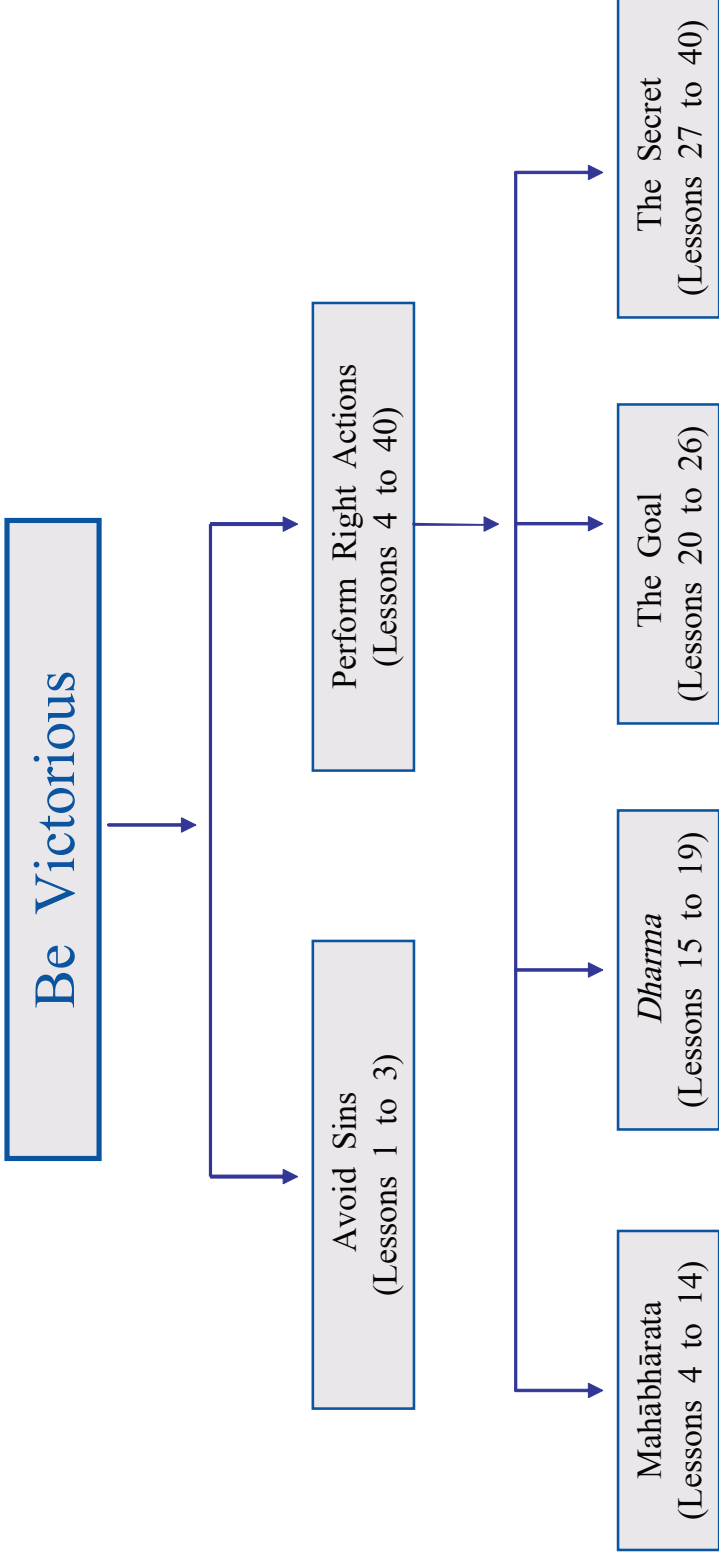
Be Victorious

Avoid Sins
(Lessons 1 to 3)

Perform Right Actions
(Lessons 4 to 40)

Mahābhārata
(Lessons 4 to 14)

*Dharma*
(Lessons 15 to 19)

The Goal
(Lessons 20 to 26)

The Secret
(Lessons 27 to 40)